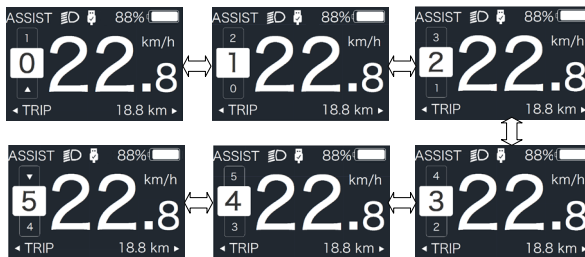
ASSIST 88%
1
0
▲
22.8
km/h
◂ TRIP 18.8 km ▸

ASSIST 88%
2
1
0
22.8
km/h
◂ TRIP 18.8 km ▸

ASSIST 88%
3
2
1
22.8
km/h
◂ TRIP 18.8 km ▸

ASSIST 88%
▼
5
4
22.8
km/h
◂ TRIP 18.8 km ▸

ASSIST 88%
5
4
3
22.8
km/h
◂ TRIP 18.8 km ▸

ASSIST 88%
4
3
2
22.8
km/h
◂ TRIP 18.8 km ▸